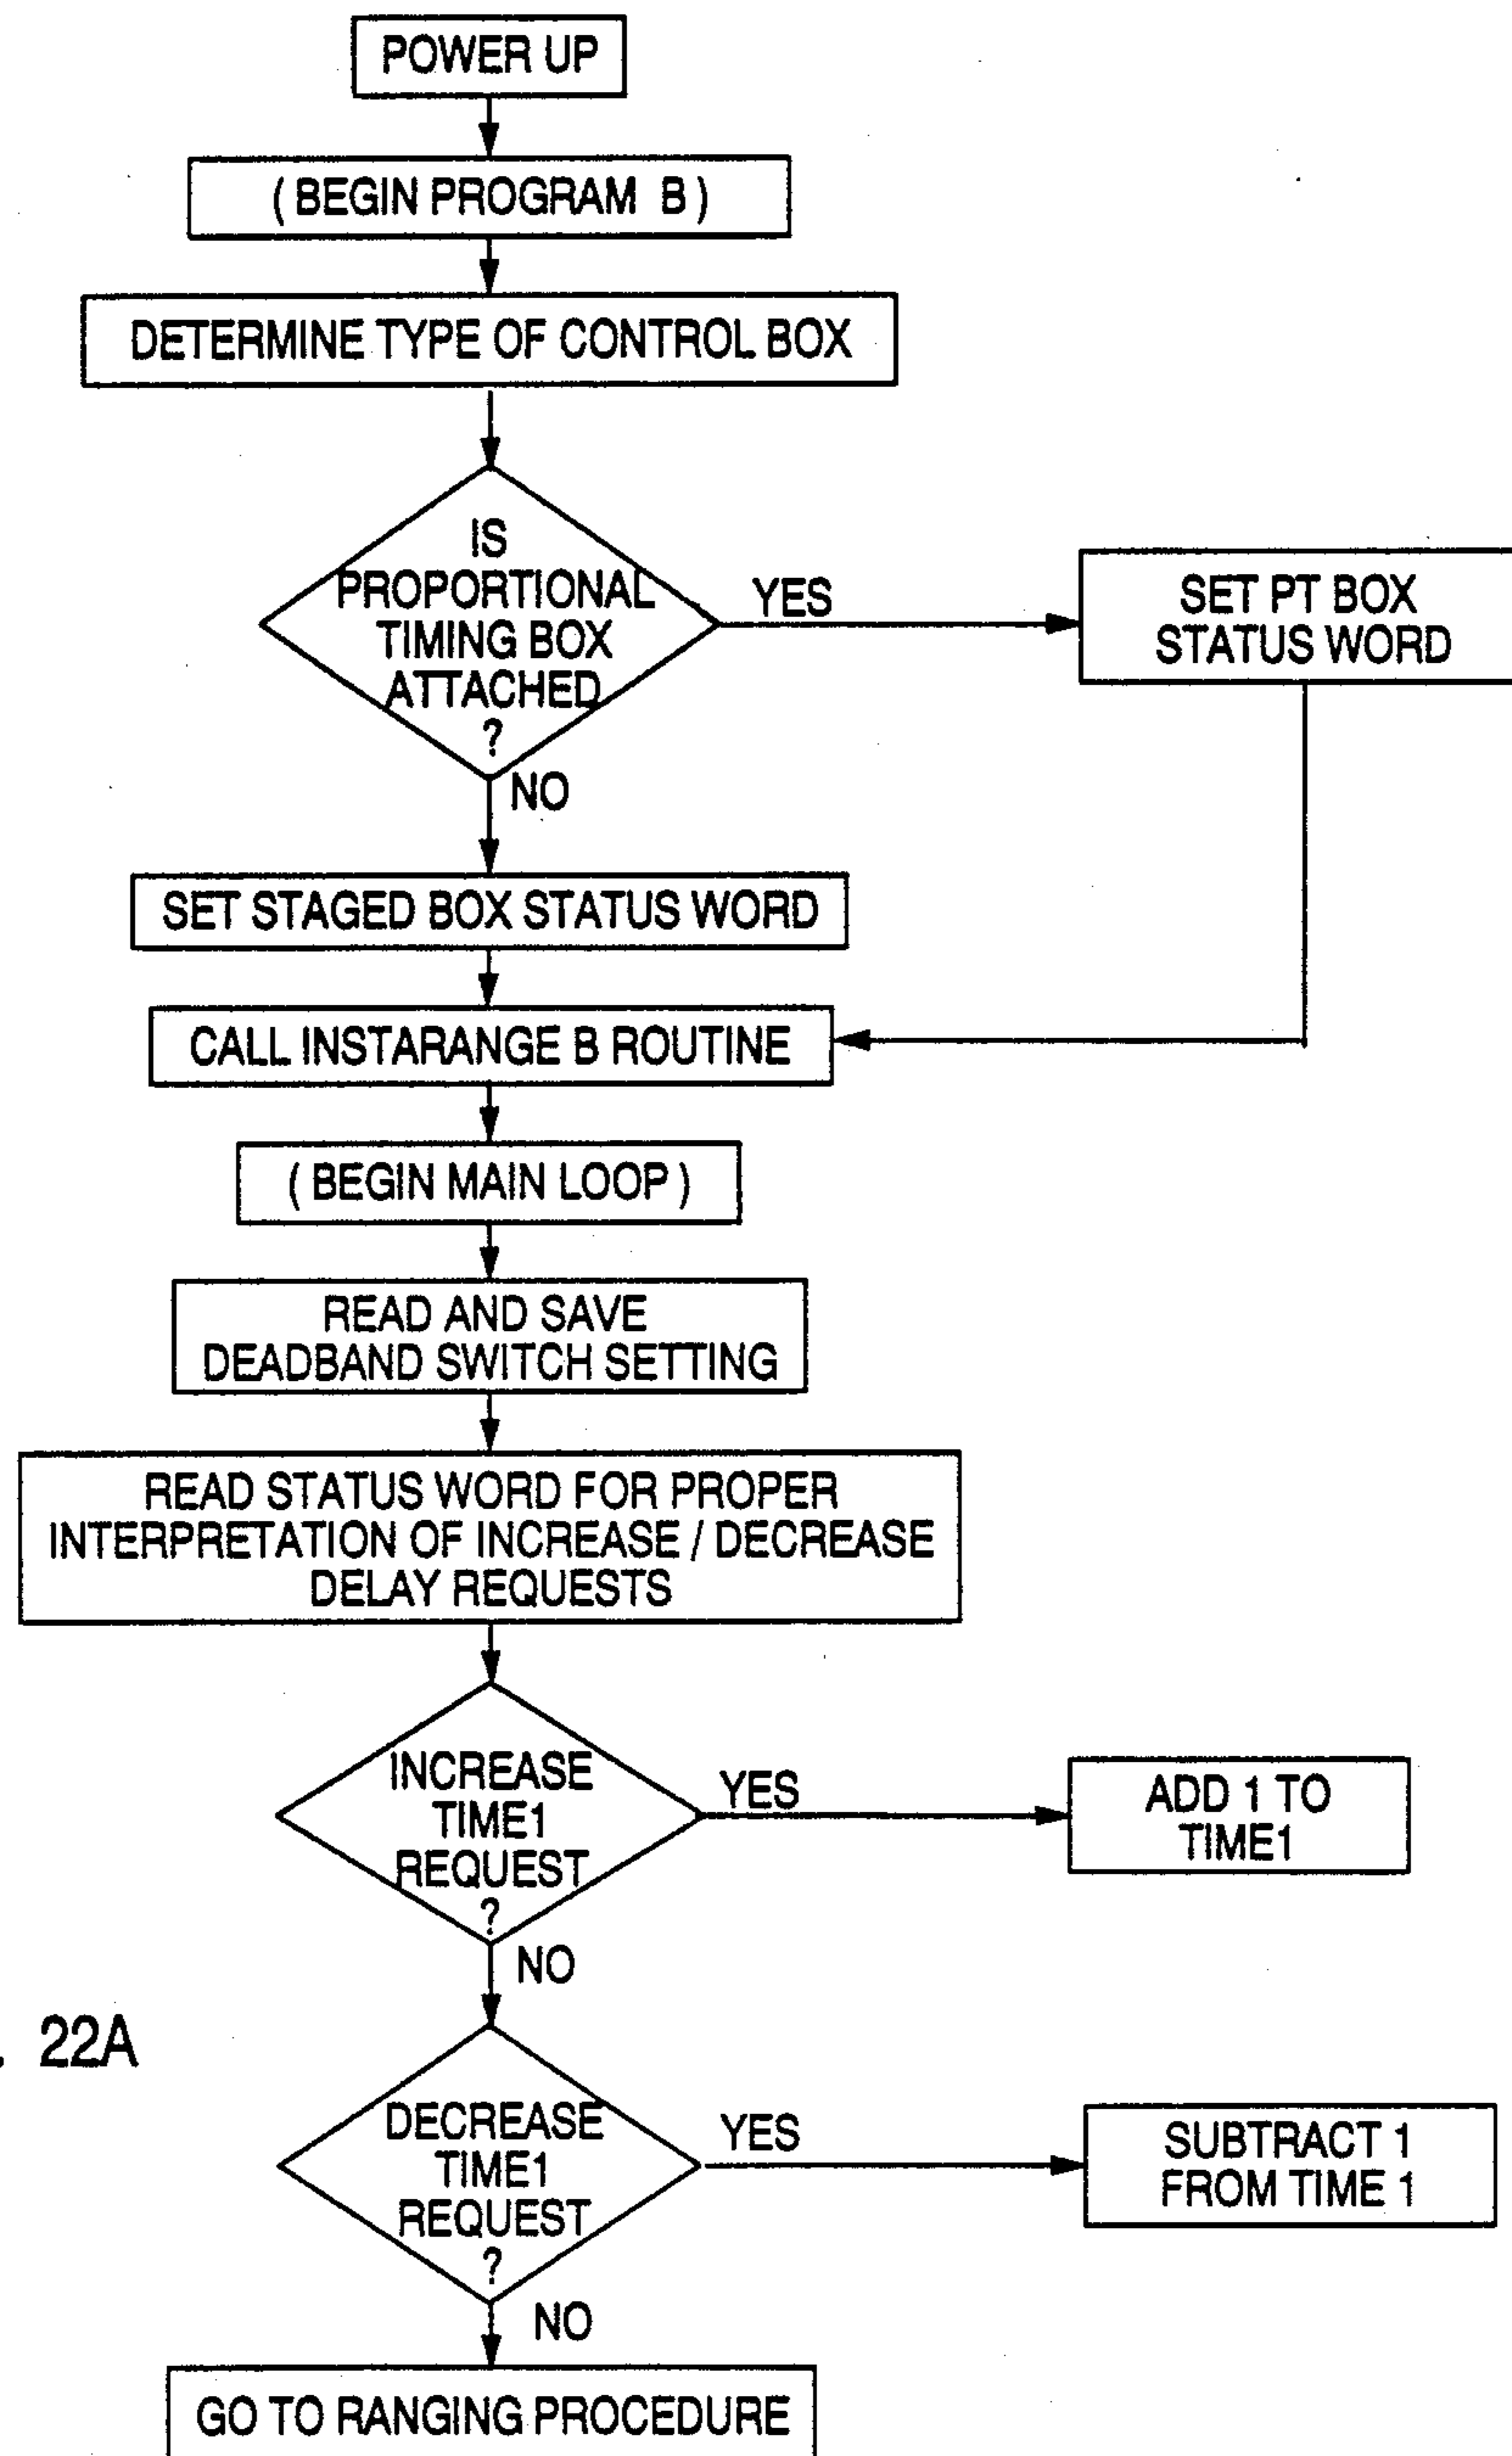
POWER UP

( BEGIN PROGRAM B )

DETERMINE TYPE OF CONTROL BOX

IS PROPORTIONAL TIMING BOX ATTACHED ?

YES

SET PT BOX STATUS WORD

NO

SET STAGED BOX STATUS WORD

CALL INSTARANGE B ROUTINE

( BEGIN MAIN LOOP )

READ AND SAVE DEADBAND SWITCH SETTING

READ STATUS WORD FOR PROPER INTERPRETATION OF INCREASE / DECREASE DELAY REQUESTS

INCREASE TIME1 REQUEST ?

YES

ADD 1 TO TIME1

NO

22A

DECREASE TIME1 REQUEST ?

YES

SUBTRACT 1 FROM TIME 1

NO

GO TO RANGING PROCEDURE